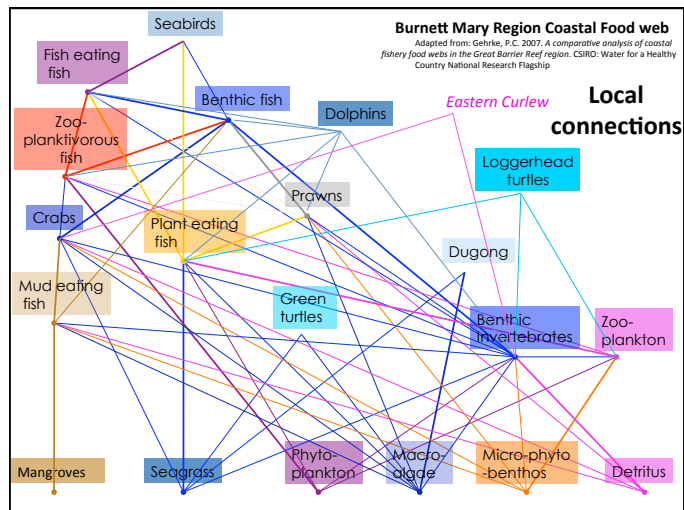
Burnett Mary Region Coastal Food web

Adapted from: Gehrke, P.C. 2007. A comparative analysis of coastal fishery food webs in the Great Barrier Reef region. CSIRO: Water for a Healthy Country National Research Flagship

Local connections

Seabirds

Fish eating fish

Benthic fish

Dolphins

Eastern Curlew

Zooplanktivorous fish

Loggerhead turtles

Prawns

Crabs

Plant eating fish

Dugong

Mud eating fish

Green turtles

Benthic invertebrates

Zooplankton

Mangroves

Seagrass

Phytoplankton

Macroalgae

Micro-phyto-benthos

Detritus